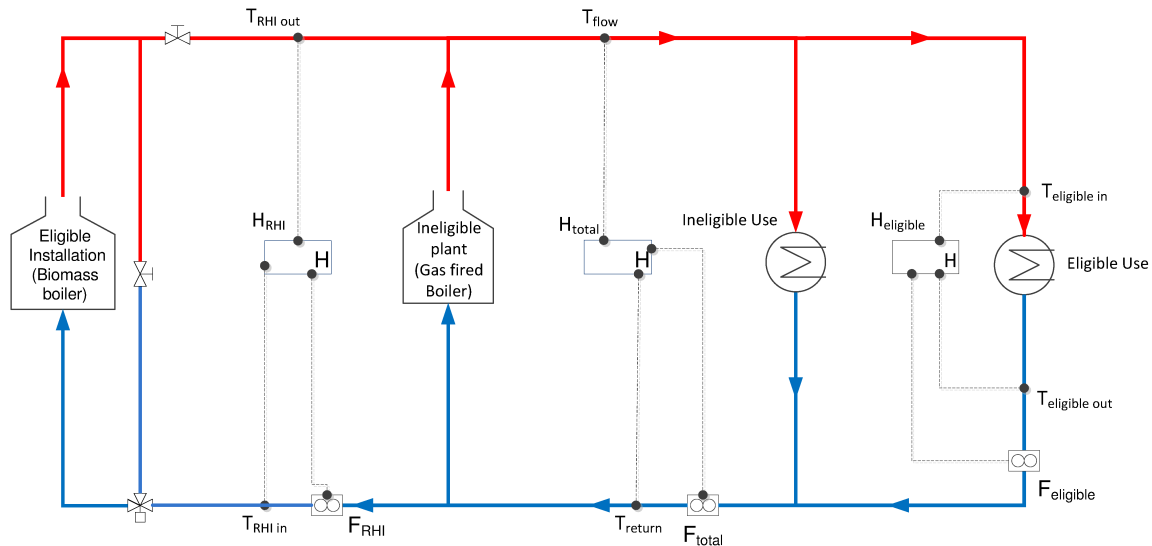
$T_{RHI\ out}$

$T_{flow}$

Eligible Installation (Biomass boiler)

$H_{RHI}$

H

Ineligible plant (Gas fired Boiler)

$H_{total}$

H

Ineligible Use

$H_{eligible}$

H

$T_{eligible\ in}$

Eligible Use

$T_{eligible\ out}$

$T_{RHI\ in}$

$F_{RHI}$

$T_{return}$

$F_{total}$

$F_{eligible}$